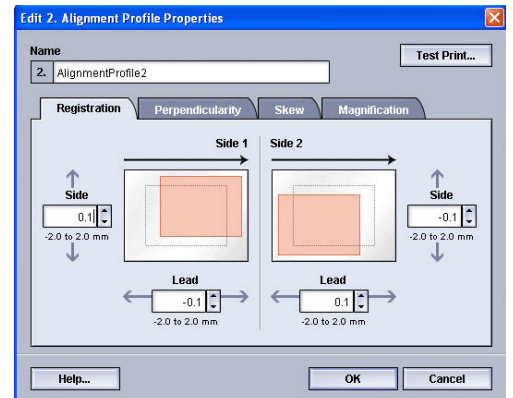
Edit 2. Alignment Profile Properties

Name

2. AlignmentProfile2

Test Print...

Registration

Perpendicularity

Skew

Magnification

Side 1

Side 2

Side

0.1

-2.0 to 2.0 mm

Side

-0.1

-2.0 to 2.0 mm

Lead

-0.1

-2.0 to 2.0 mm

Lead

0.1

-2.0 to 2.0 mm

Help...

OK

Cancel